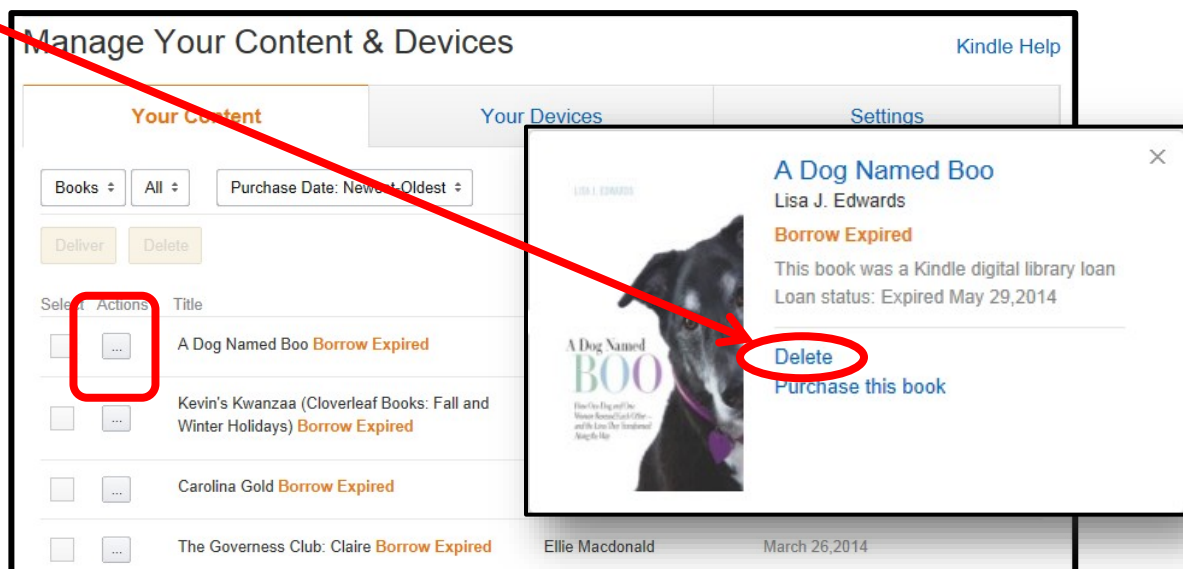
Manage Your Content & Devices

Kindle Help

Your Content | Your Devices | Settings

Books ÷ | All ÷ | Purchase Date: Newest-Oldest ÷

Deliver | Delete

| Select | Actions | Title | | |
|---|---|---|---|---|
| | ... | A Dog Named Boo Borrow Expired | | |
| | ... | Kevin's Kwanzaa (Cloverleaf Books: Fall and Winter Holidays) Borrow Expired | | |
| | ... | Carolina Gold Borrow Expired | | |
| | ... | The Governess Club: Claire Borrow Expired | Ellie Macdonald | March 26,2014 |

×

LISA J. EDWARDS

A Dog Named BOO

A Dog Named Boo
Lisa J. Edwards
Borrow Expired
This book was a Kindle digital library loan
Loan status: Expired May 29,2014

Delete
Purchase this book